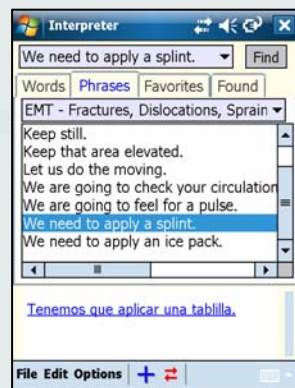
Interpreter

We need to apply a splint.

Find

Words Phrases Favorites Found

EMT - Fractures, Dislocations, Sprain

Keep still.
Keep that area elevated.
Let us do the moving.
We are going to check your circulation
We are going to feel for a pulse.
We need to apply a splint.
We need to apply an ice pack.

Tenemos que aplicar una tablilla.

File Edit Options